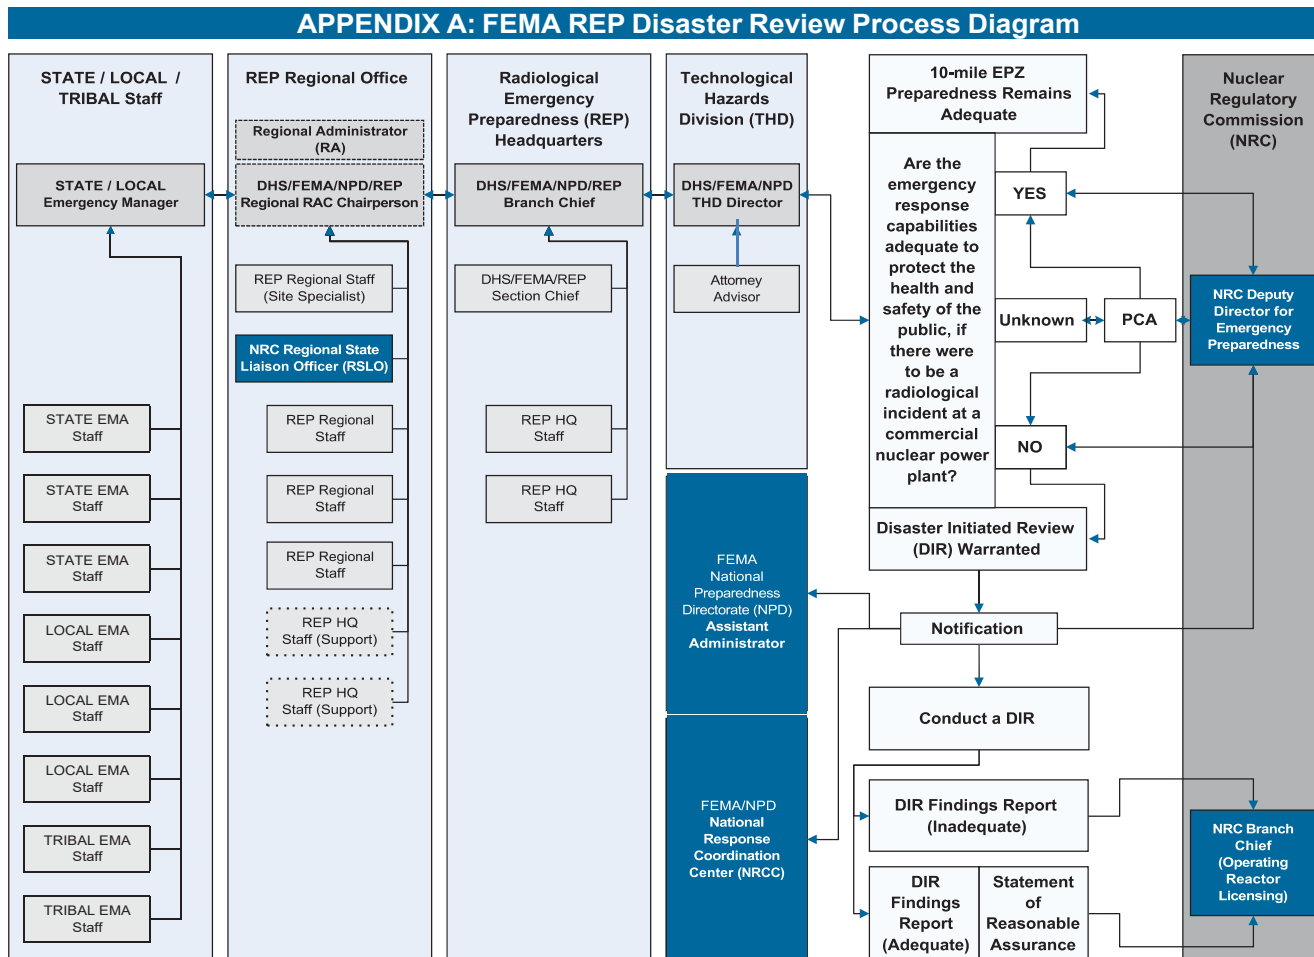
APPENDIX A: FEMA REP Disaster Review Process Diagram

STATE / LOCAL / TRIBAL Staff

STATE / LOCAL Emergency Manager

STATE EMA Staff

STATE EMA Staff

STATE EMA Staff

LOCAL EMA Staff

LOCAL EMA Staff

LOCAL EMA Staff

TRIBAL EMA Staff

TRIBAL EMA Staff

REP Regional Office

Regional Administrator (RA)

DHS/FEMA/NPD/REP Regional RAC Chairperson

REP Regional Staff (Site Specialist)

NRC Regional State Liaison Officer (RSLO)

REP Regional Staff

REP Regional Staff

REP Regional Staff

REP HQ Staff (Support)

REP HQ Staff (Support)

Radiological Emergency Preparedness (REP) Headquarters

DHS/FEMA/NPD/REP Branch Chief

DHS/FEMA/REP Section Chief

REP HQ Staff

REP HQ Staff

Technological Hazards Division (THD)

DHS/FEMA/NPD THD Director

Attorney Advisor

FEMA National Preparedness Directorate (NPD) Assistant Administrator

FEMA/NPD National Response Coordination Center (NRCC)

10-mile EPZ Preparedness Remains Adequate

Are the emergency response capabilities adequate to protect the health and safety of the public, if there were to be a radiological incident at a commercial nuclear power plant?

YES

Unknown

PCA

NO

Disaster Initiated Review (DIR) Warranted

Notification

Conduct a DIR

DIR Findings Report (Inadequate)

DIR Findings Report (Adequate)

Statement of Reasonable Assurance

Nuclear Regulatory Commission (NRC)

NRC Deputy Director for Emergency Preparedness

NRC Branch Chief (Operating Reactor Licensing)